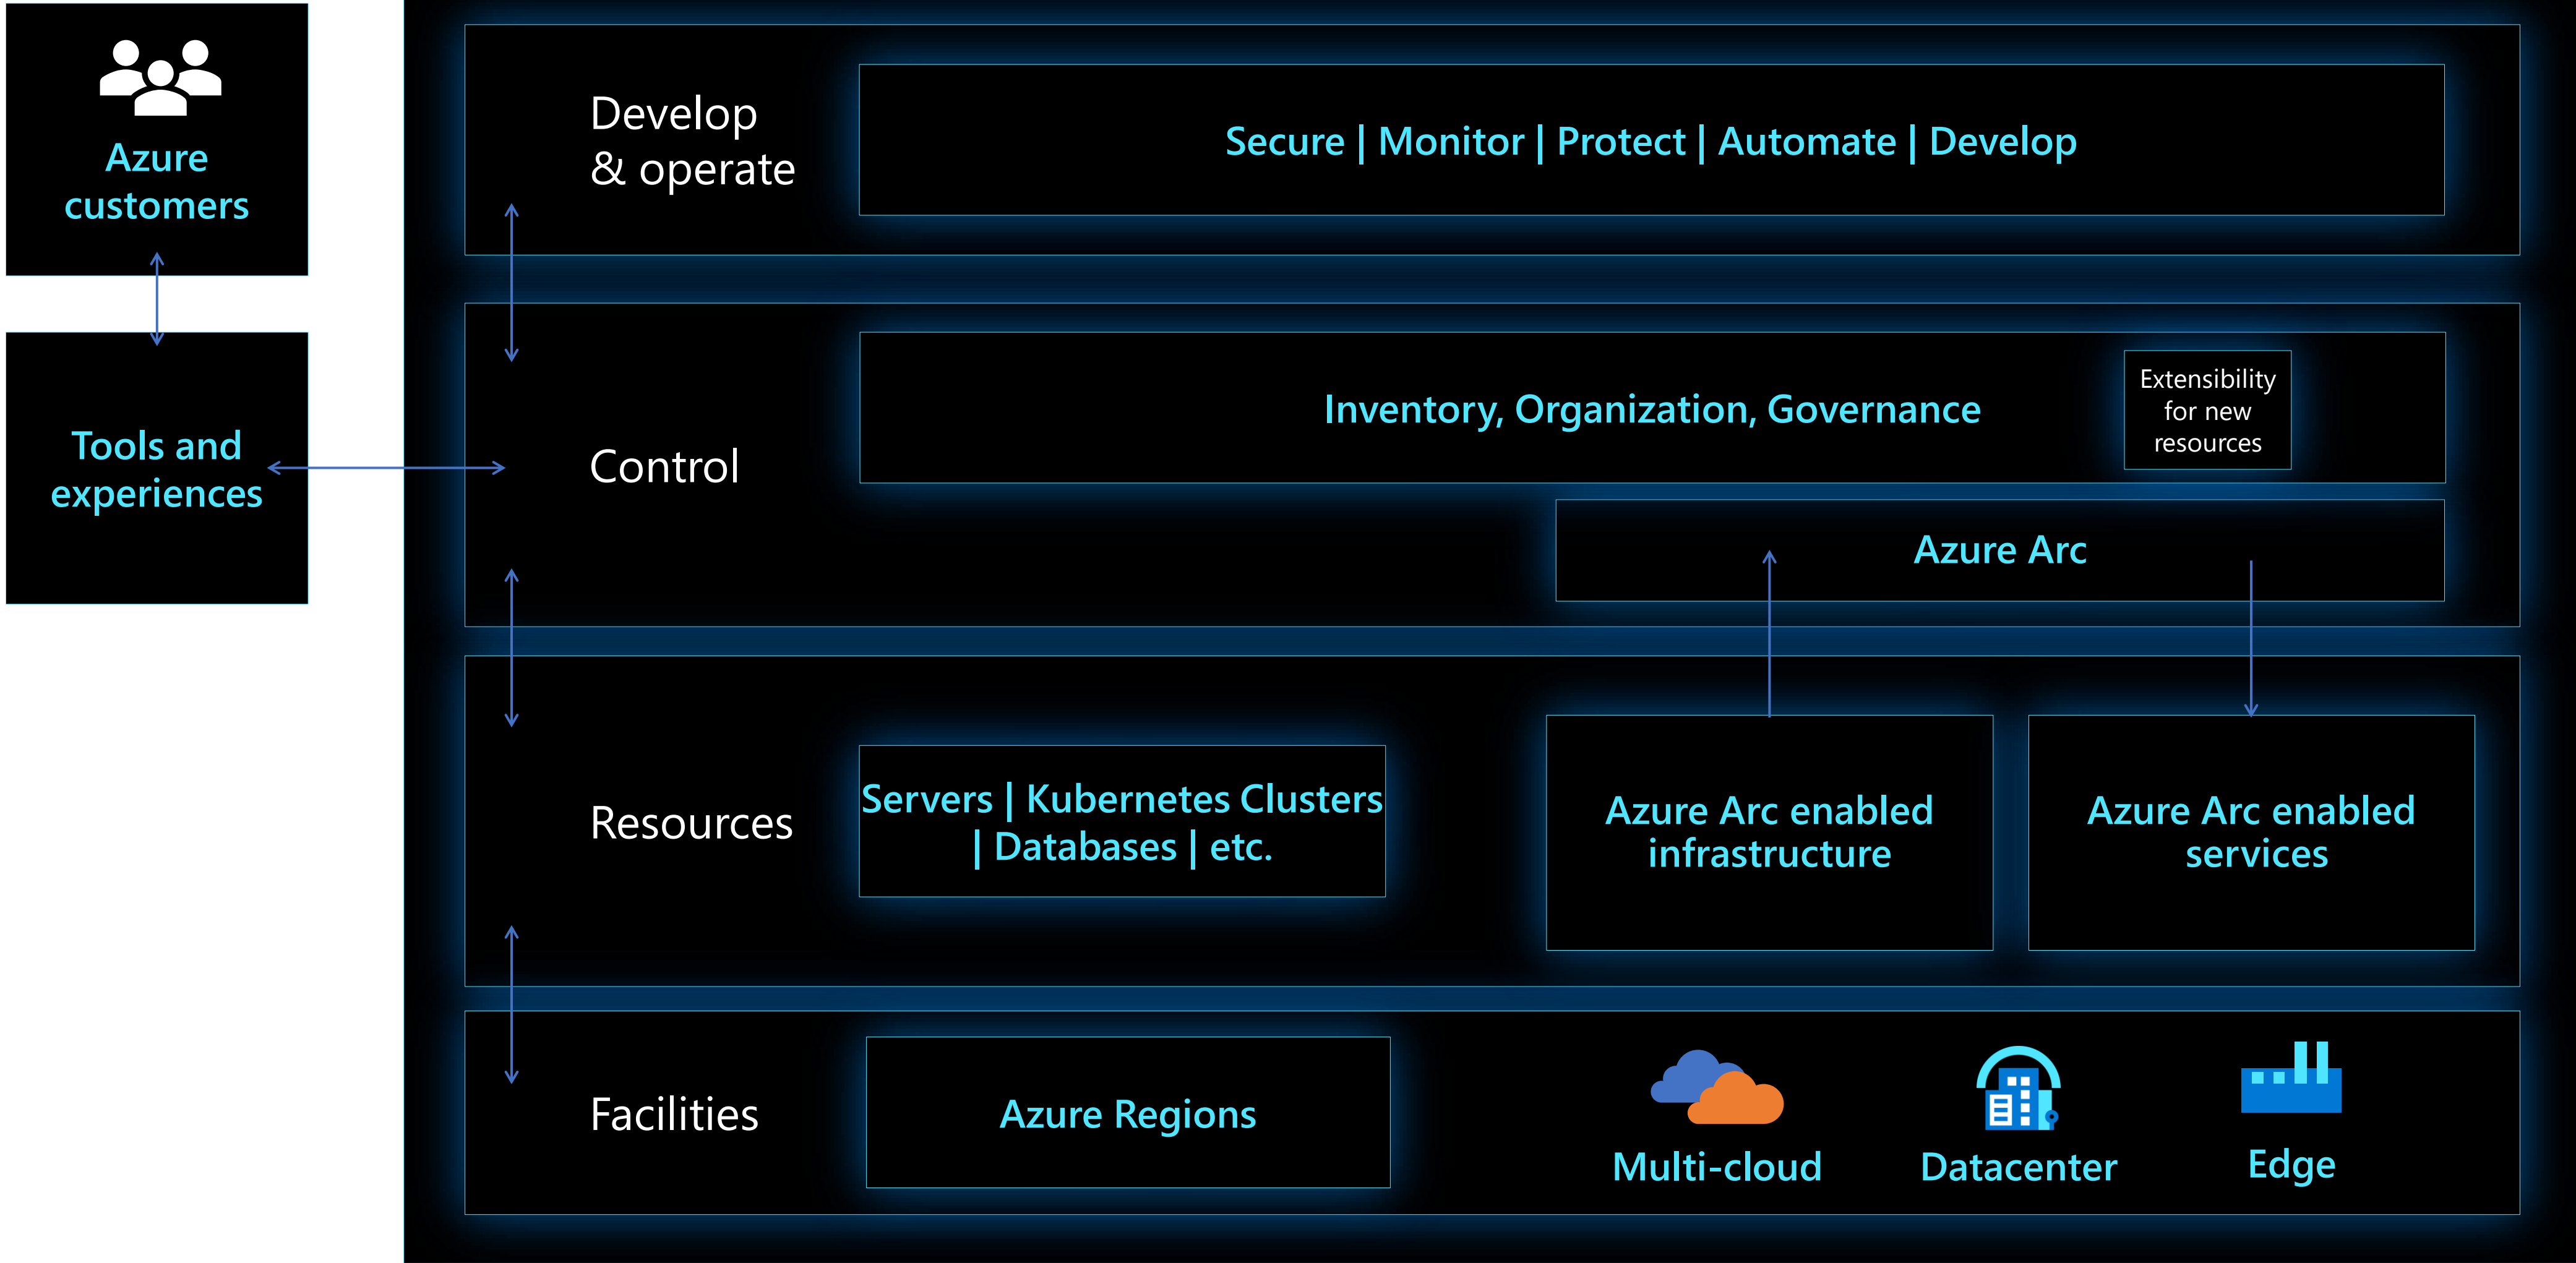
Azure customers

Tools and experiences

Develop & operate

Secure | Monitor | Protect | Automate | Develop

Control

Inventory, Organization, Governance

Extensibility for new resources

Azure Arc

Resources

Servers | Kubernetes Clusters | Databases | etc.

Azure Arc enabled infrastructure

Azure Arc enabled services

Facilities

Azure Regions

Multi-cloud

Datacenter

Edge